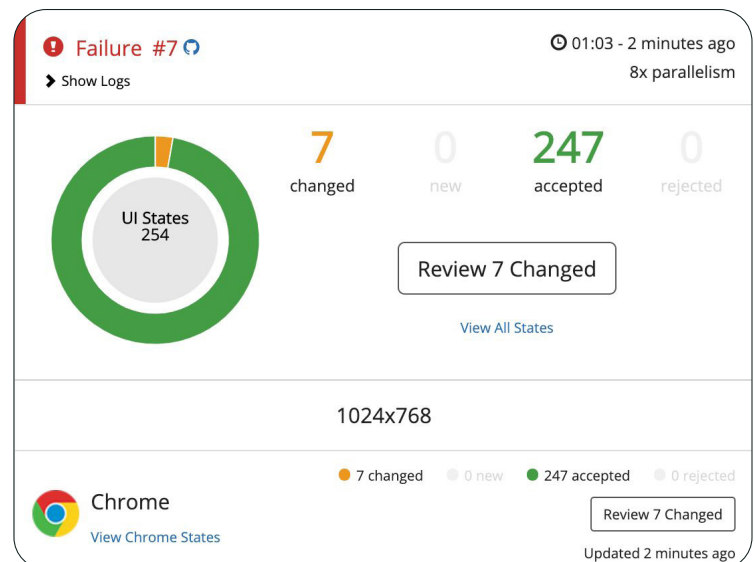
Failure #7

Show Logs

01:03 - 2 minutes ago

8x parallelism

UI States
254

7
changed

0
new

247
accepted

0
rejected

Review 7 Changed

View All States

1024x768

7 changed 0 new 247 accepted 0 rejected

Chrome

View Chrome States

Review 7 Changed

Updated 2 minutes ago